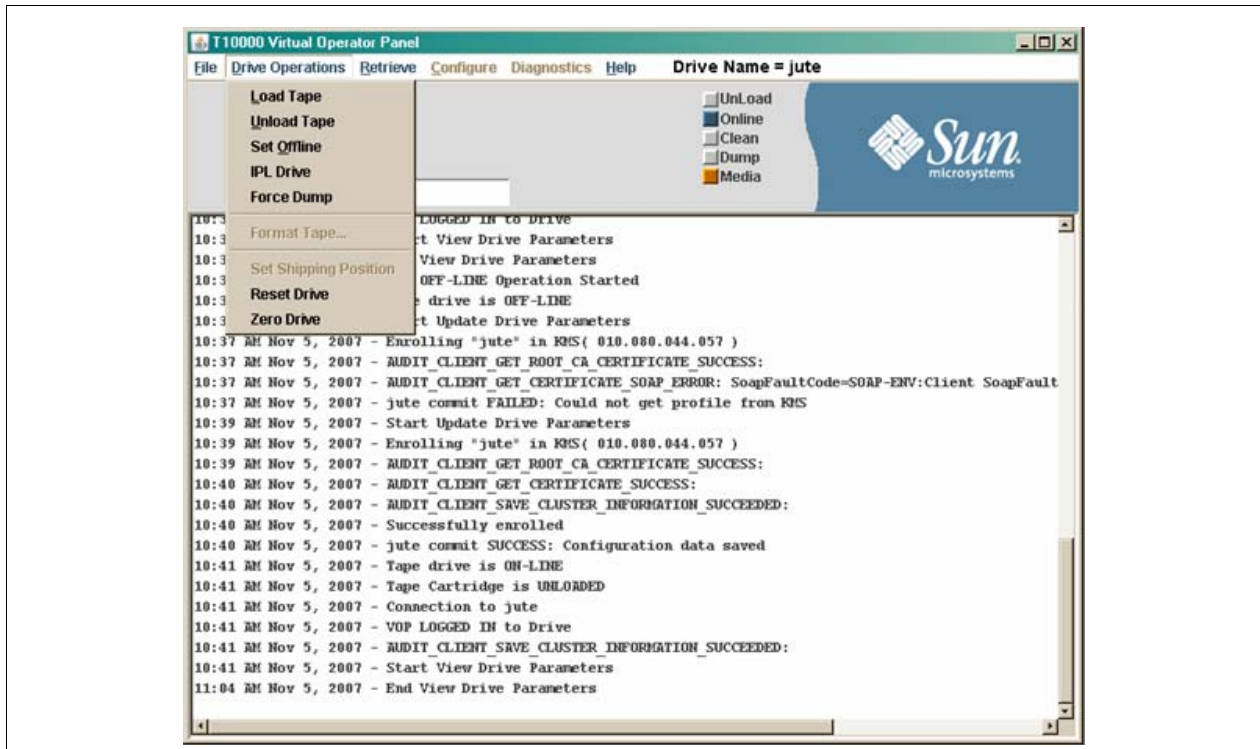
T10000 Virtual Operator Panel

File Drive Operations Retrieve Configure Diagnostics Help Drive Name = jute

Load Tape
Unload Tape
Set Offline
IPL Drive
Force Dump
Format Tape...
Set Shipping Position
Reset Drive
Zero Drive

UnLoad
Online
Clean
Dump
Media

Sun microsystems

10:3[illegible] LOGGED IN to Drive
10:3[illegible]t View Drive Parameters
10:3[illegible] View Drive Parameters
10:3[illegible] OFF-LINE Operation Started
10:3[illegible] drive is OFF-LINE
10:3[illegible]t Update Drive Parameters
10:37 AM Nov 5, 2007 - Enrolling "jute" in KMS( 010.080.044.057 )
10:37 AM Nov 5, 2007 - AUDIT_CLIENT_GET_ROOT_CA_CERTIFICATE_SUCCESS:
10:37 AM Nov 5, 2007 - AUDIT_CLIENT_GET_CERTIFICATE_SOAP_ERROR: SoapFaultCode=SOAP-ENV:Client SoapFault
10:37 AM Nov 5, 2007 - jute commit FAILED: Could not get profile from KMS
10:39 AM Nov 5, 2007 - Start Update Drive Parameters
10:39 AM Nov 5, 2007 - Enrolling "jute" in KMS( 010.080.044.057 )
10:39 AM Nov 5, 2007 - AUDIT_CLIENT_GET_ROOT_CA_CERTIFICATE_SUCCESS:
10:40 AM Nov 5, 2007 - AUDIT_CLIENT_GET_CERTIFICATE_SUCCESS:
10:40 AM Nov 5, 2007 - AUDIT_CLIENT_SAVE_CLUSTER_INFORMATION_SUCCEEDED:
10:40 AM Nov 5, 2007 - Successfully enrolled
10:40 AM Nov 5, 2007 - jute commit SUCCESS: Configuration data saved
10:41 AM Nov 5, 2007 - Tape drive is ON-LINE
10:41 AM Nov 5, 2007 - Tape Cartridge is UNLOADED
10:41 AM Nov 5, 2007 - Connection to jute
10:41 AM Nov 5, 2007 - VOP LOGGED IN to Drive
10:41 AM Nov 5, 2007 - AUDIT_CLIENT_SAVE_CLUSTER_INFORMATION_SUCCEEDED:
10:41 AM Nov 5, 2007 - Start View Drive Parameters
11:04 AM Nov 5, 2007 - End View Drive Parameters